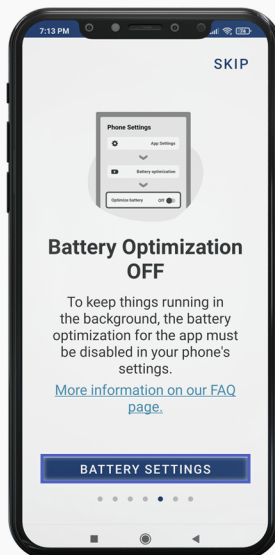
7:13 PM

SKIP

Phone Settings

App Settings

Battery optimization

Optimize battery Off

Battery Optimization OFF

To keep things running in the background, the battery optimization for the app must be disabled in your phone's settings.

More information on our FAQ page.

BATTERY SETTINGS